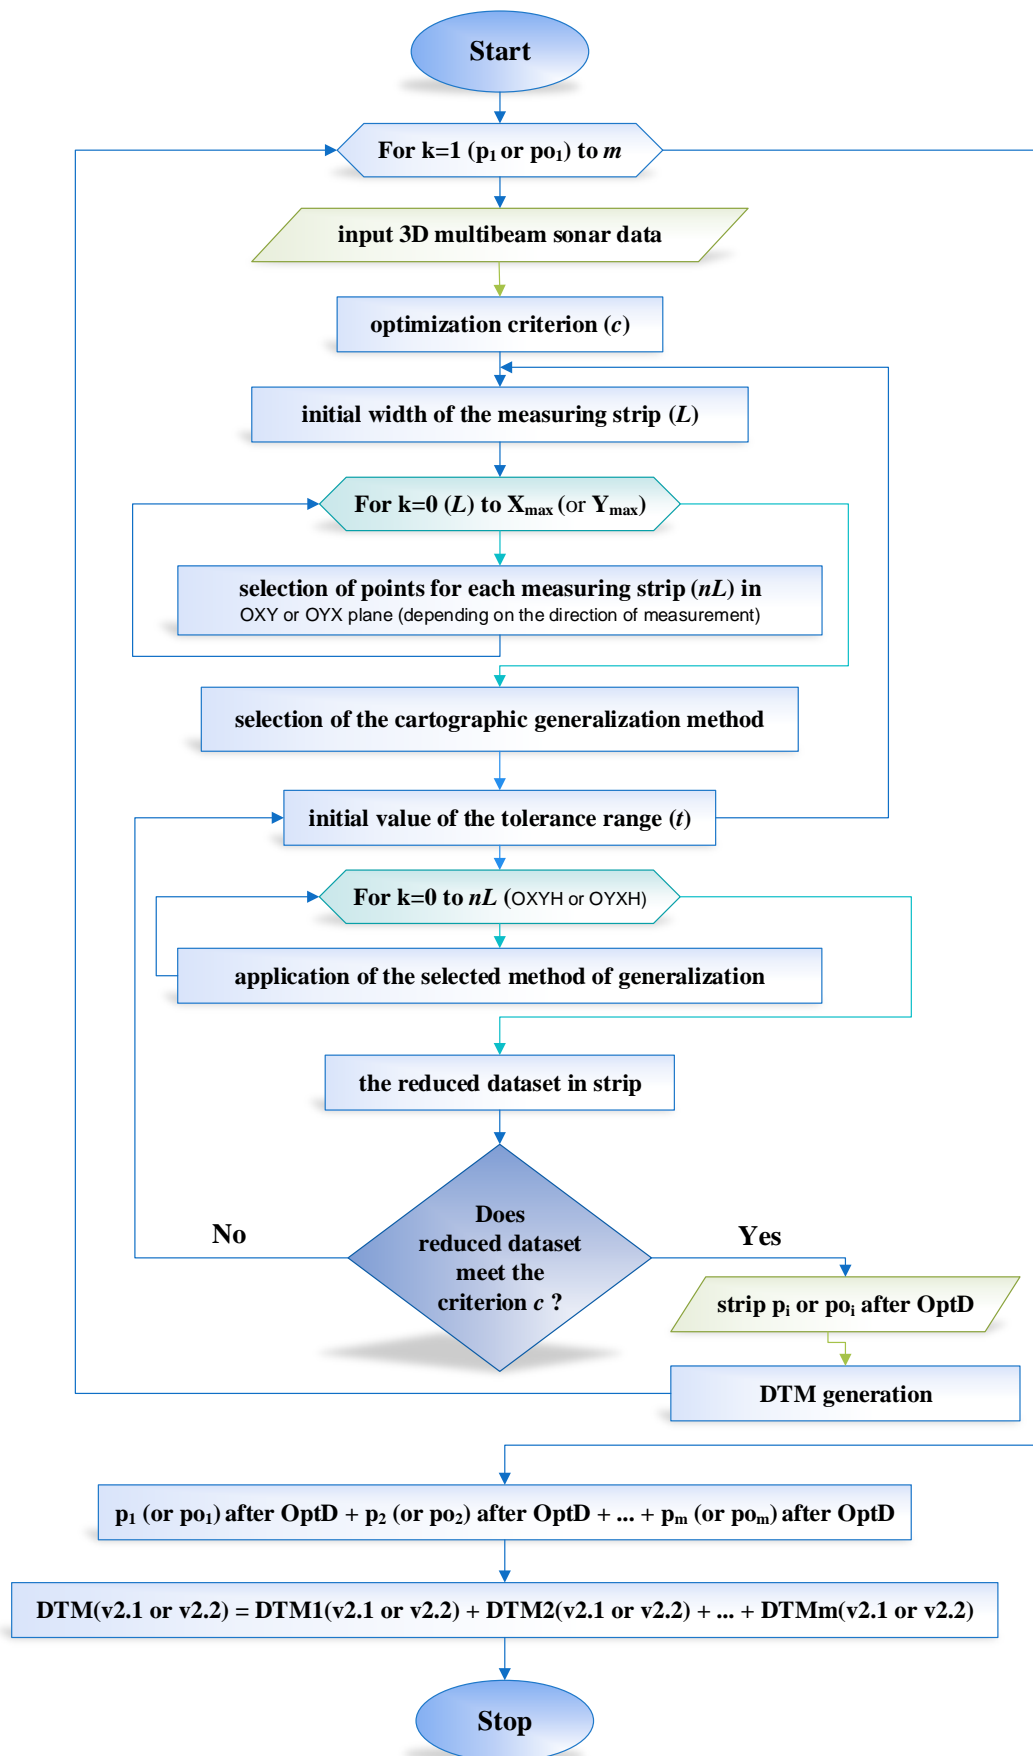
Start

For k=1 ($p_1$ or $po_1$) to $m$

input 3D multibeam sonar data

optimization criterion ($c$)

initial width of the measuring strip ($L$)

For k=0 ($L$) to $X_{max}$ (or $Y_{max}$)

selection of points for each measuring strip ($nL$) in OXY or OYX plane (depending on the direction of measurement)

selection of the cartographic generalization method

initial value of the tolerance range ($t$)

For k=0 to $nL$ (OXYH or OYXH)

application of the selected method of generalization

the reduced dataset in strip

Does reduced dataset meet the criterion $c$ ?

No

Yes

strip $p_i$ or $po_i$ after OptD

DTM generation

$p_1$ (or $po_1$) after OptD + $p_2$ (or $po_2$) after OptD + ... + $p_m$ (or $po_m$) after OptD

DTM(v2.1 or v2.2) = DTM1(v2.1 or v2.2) + DTM2(v2.1 or v2.2) + ... + DTMm(v2.1 or v2.2)

Stop